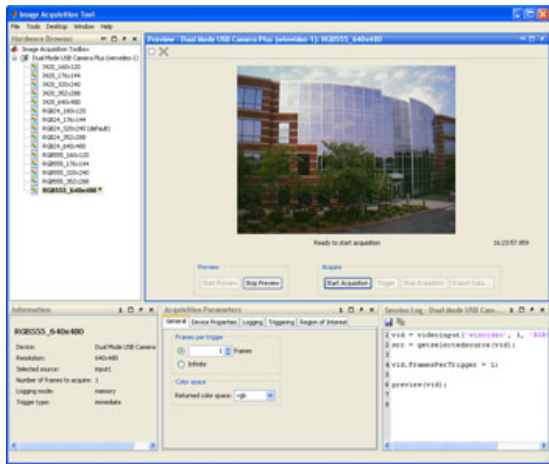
Image Acquisition Tool

File Tools Desktop Window Help

Hardware Browser

Image Acquisition Toolbox
Dual Mode USB Camera Plus (winvideo-1)
I420_160x120
I420_176x144
I420_320x240
I420_352x288
I420_640x480
RGB24_160x120
RGB24_176x144
RGB24_320x240 (default)
RGB24_352x288
RGB24_640x480
RGB555_160x120
RGB555_176x144
RGB555_320x240
RGB555_352x288
RGB555_640x480 *

Preview - Dual Mode USB Camera Plus (winvideo-1): RGB555_640x480

Ready to start acquisition

16:23:57.859

Preview
Start Preview  Stop Preview

Acquire
Start Acquisition  Trigger  Stop Acquisition  Export Data...

Information

RGB555_640x480

| Device: | Dual Mode USB Camera |
|---|---|
| Resolution: | 640x480 |
| Selected source: | input1 |
| Number of frames to acquire: | 1 |
| Logging mode: | memory |
| Trigger type: | immediate |

Acquisition Parameters

General | Device Properties | Logging | Triggering | Region of Interest

Frames per trigger
1 frames
Infinite

Color space
Returned color space: rgb

Session Log - Dual Mode USB Cam...

1 vid = videoinput('winvideo', 1, 'RGB
2 src = getselectedsource(vid);
3
4 vid.FramesPerTrigger = 1;
5
6 preview(vid);